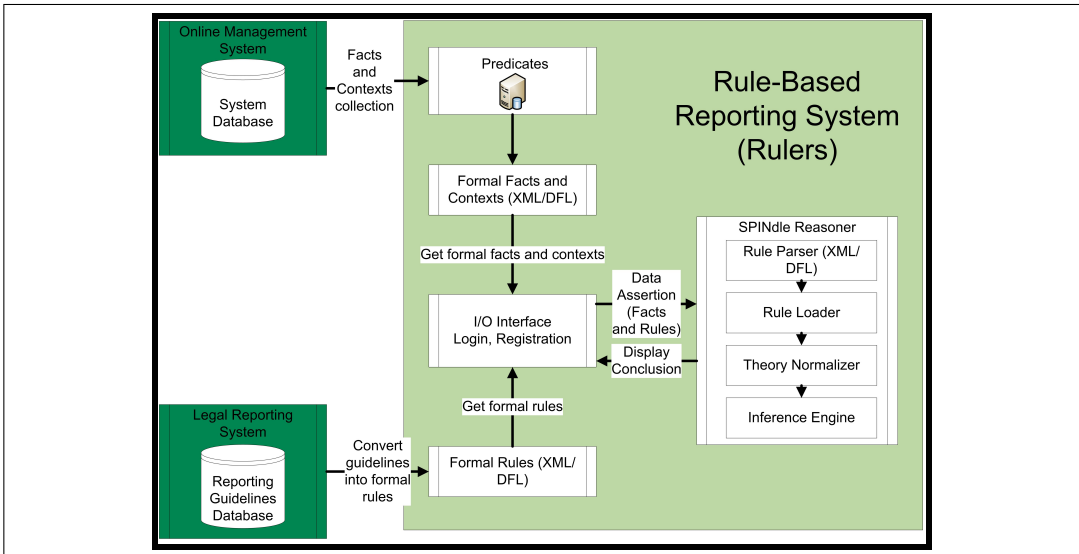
Online Management System

System Database

Facts and Contexts collection

Predicates

Rule-Based Reporting System (Rulers)

Formal Facts and Contexts (XML/DFL)

Get formal facts and contexts

SPINdle Reasoner

Rule Parser (XML/DFL)

Data Assertion (Facts and Rules)

I/O Interface Login, Registration

Rule Loader

Display Conclusion

Theory Normalizer

Get formal rules

Inference Engine

Legal Reporting System

Reporting Guidelines Database

Convert guidelines into formal rules

Formal Rules (XML/DFL)